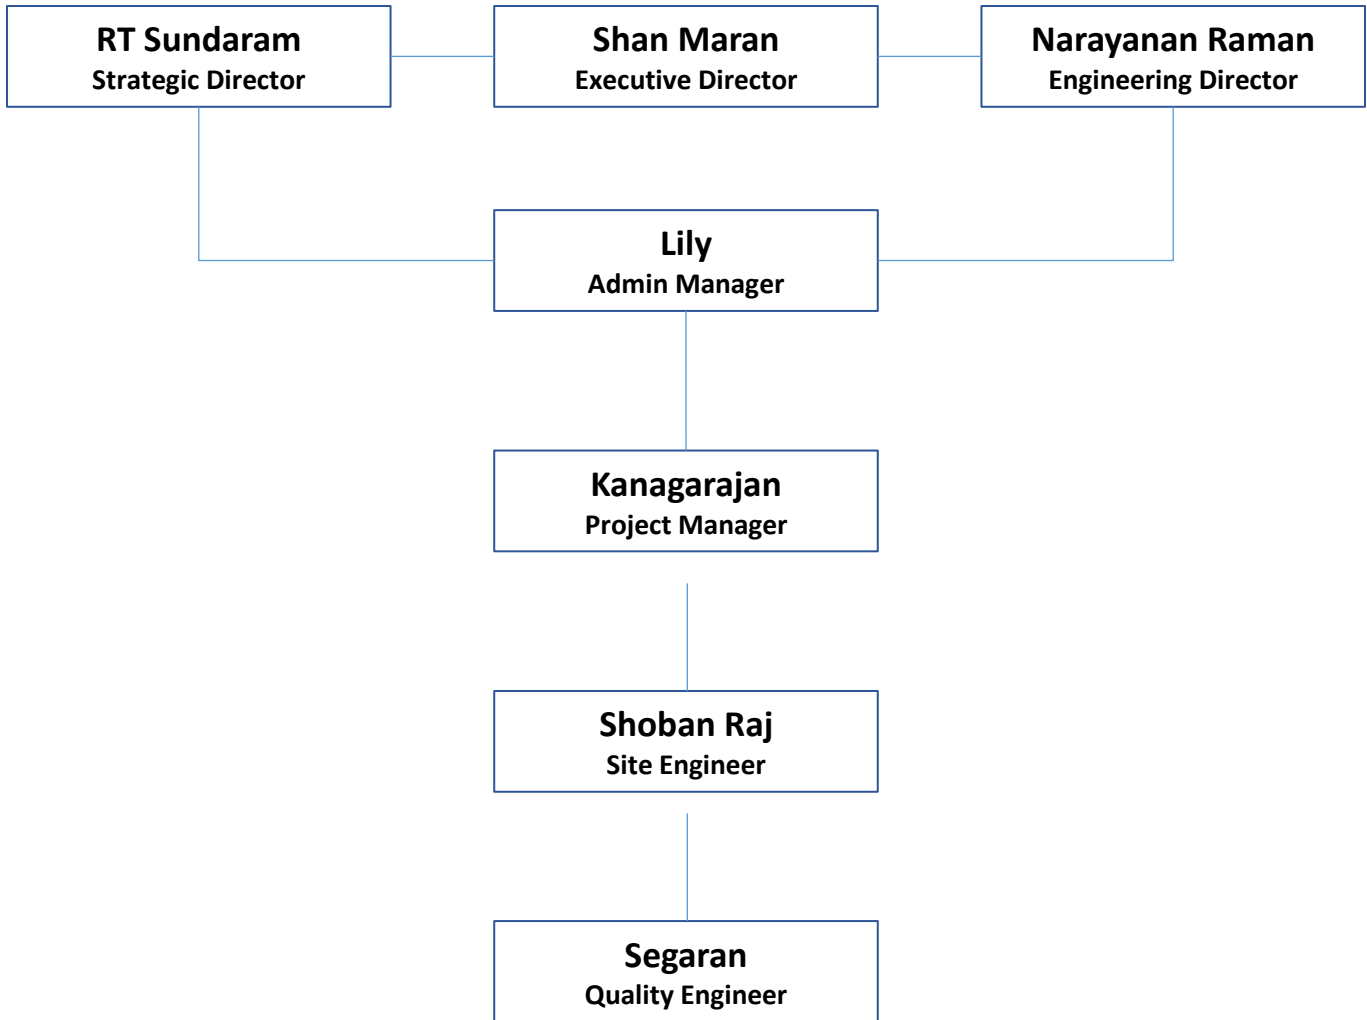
RT Sundaram
Strategic Director

Shan Maran
Executive Director

Narayanan Raman
Engineering Director

Lily
Admin Manager

Kanagarajan
Project Manager

Shoban Raj
Site Engineer

Segaran
Quality Engineer